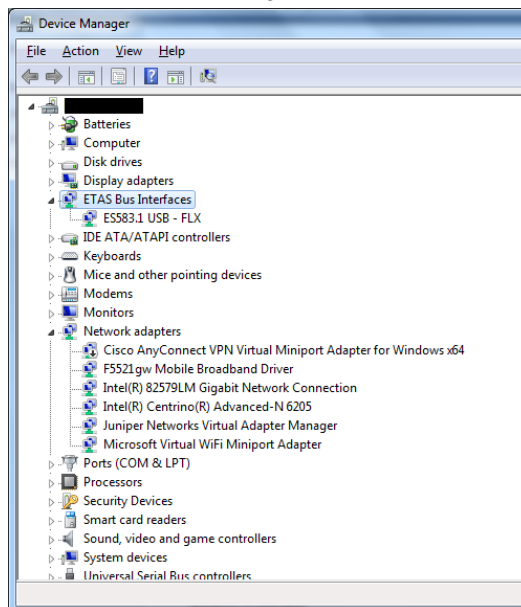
Device Manager

File Action View Help

Batteries
Computer
Disk drives
Display adapters
ETAS Bus Interfaces
ES583.1 USB - FLX
IDE ATA/ATAPI controllers
Keyboards
Mice and other pointing devices
Modems
Monitors
Network adapters
Cisco AnyConnect VPN Virtual Miniport Adapter for Windows x64
F5521gw Mobile Broadband Driver
Intel(R) 82579LM Gigabit Network Connection
Intel(R) Centrino(R) Advanced-N 6205
Juniper Networks Virtual Adapter Manager
Microsoft Virtual WiFi Miniport Adapter
Ports (COM & LPT)
Processors
Security Devices
Smart card readers
Sound, video and game controllers
System devices
Universal Serial Bus controllers